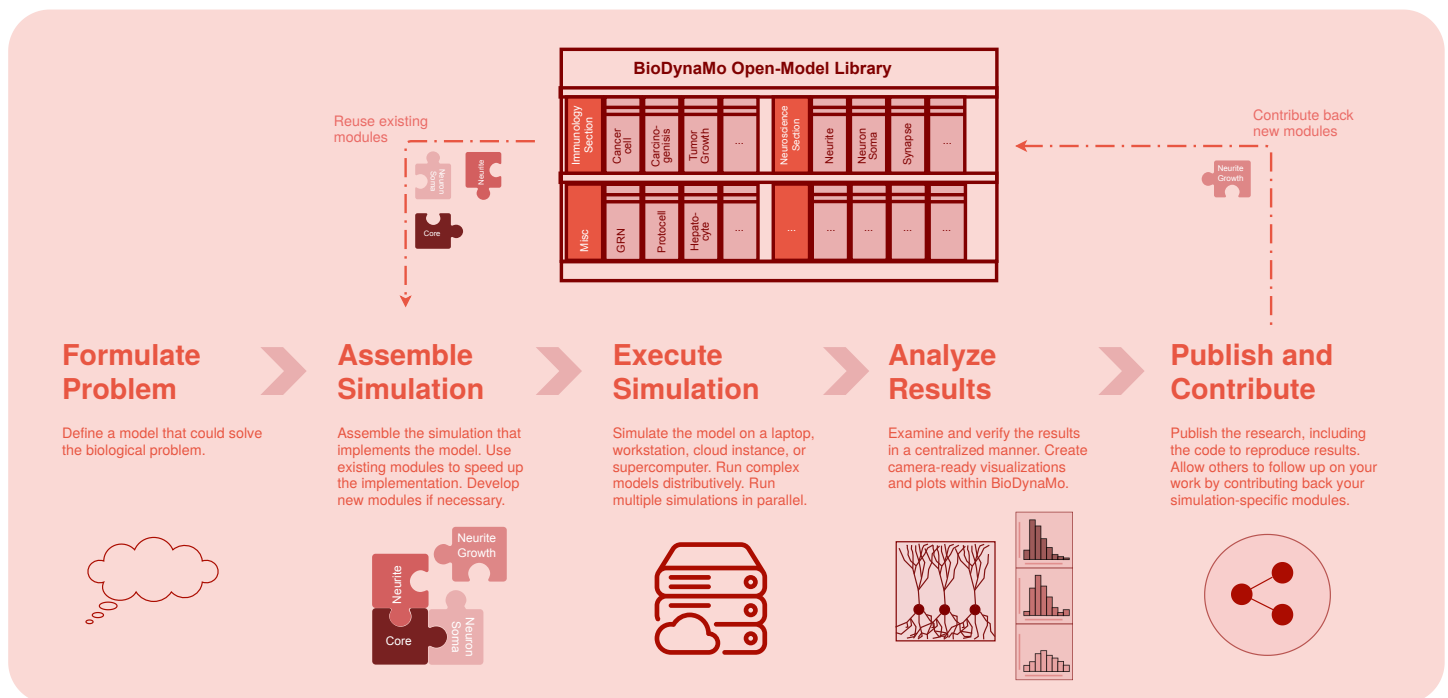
BioDynaMo Open-Model Library

Immunology Section

Cancer cell

Carcino-genisis

Tumor Growth

...

Neuroscience Section

Neurite

Neuron Soma

Synapse

...

Misc

GRN

Protocell

Hepato-cyte

...

...

...

...

...

Reuse existing modules

Neuron Soma

Neurite

Core

Contribute back new modules

Neurite Growth

Formulate Problem

Define a model that could solve the biological problem.

Assemble Simulation

Assemble the simulation that implements the model. Use existing modules to speed up the implementation. Develop new modules if necessary.

Neurite

Neurite Growth

Core

Neuron Soma

Execute Simulation

Simulate the model on a laptop, workstation, cloud instance, or supercomputer. Run complex models distributively. Run multiple simulations in parallel.

Analyze Results

Examine and verify the results in a centralized manner. Create camera-ready visualizations and plots within BioDynaMo.

Publish and Contribute

Publish the research, including the code to reproduce results. Allow others to follow up on your work by contributing back your simulation-specific modules.